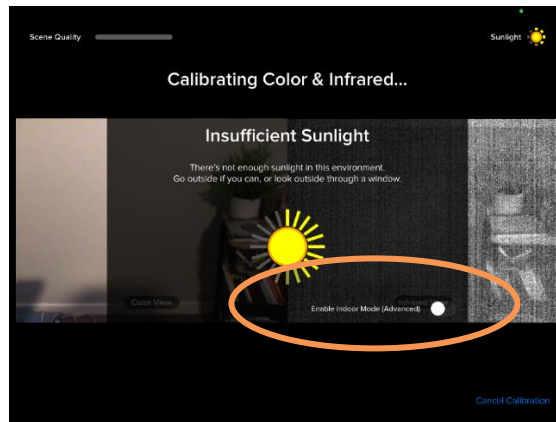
Scene Quality

Sunlight

Calibrating Color & Infrared...

Insufficient Sunlight

There's not enough sunlight in this environment. Go outside if you can, or look outside through a window.

Color View

Infrared View

Enable Indoor Mode (Advanced)

Cancel Calibration